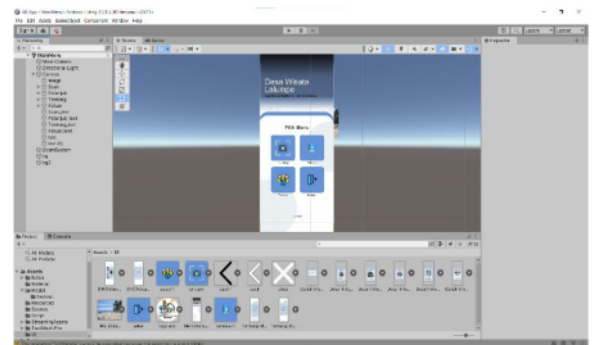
File Edit Assets GameObject Component Window Help

Hierarchy

MainMenu
Main Camera
Directional Light
Canvas
Image
Scan
Panduan
Tentang
Keluar
Scan_text
Panduan_text
Tentang_text
Keluar_text
EventSystem

Scene Game

Desa Wisata
Laluepe

Pilih Menu

Project Console

Assets

Inspector
Layers Layout